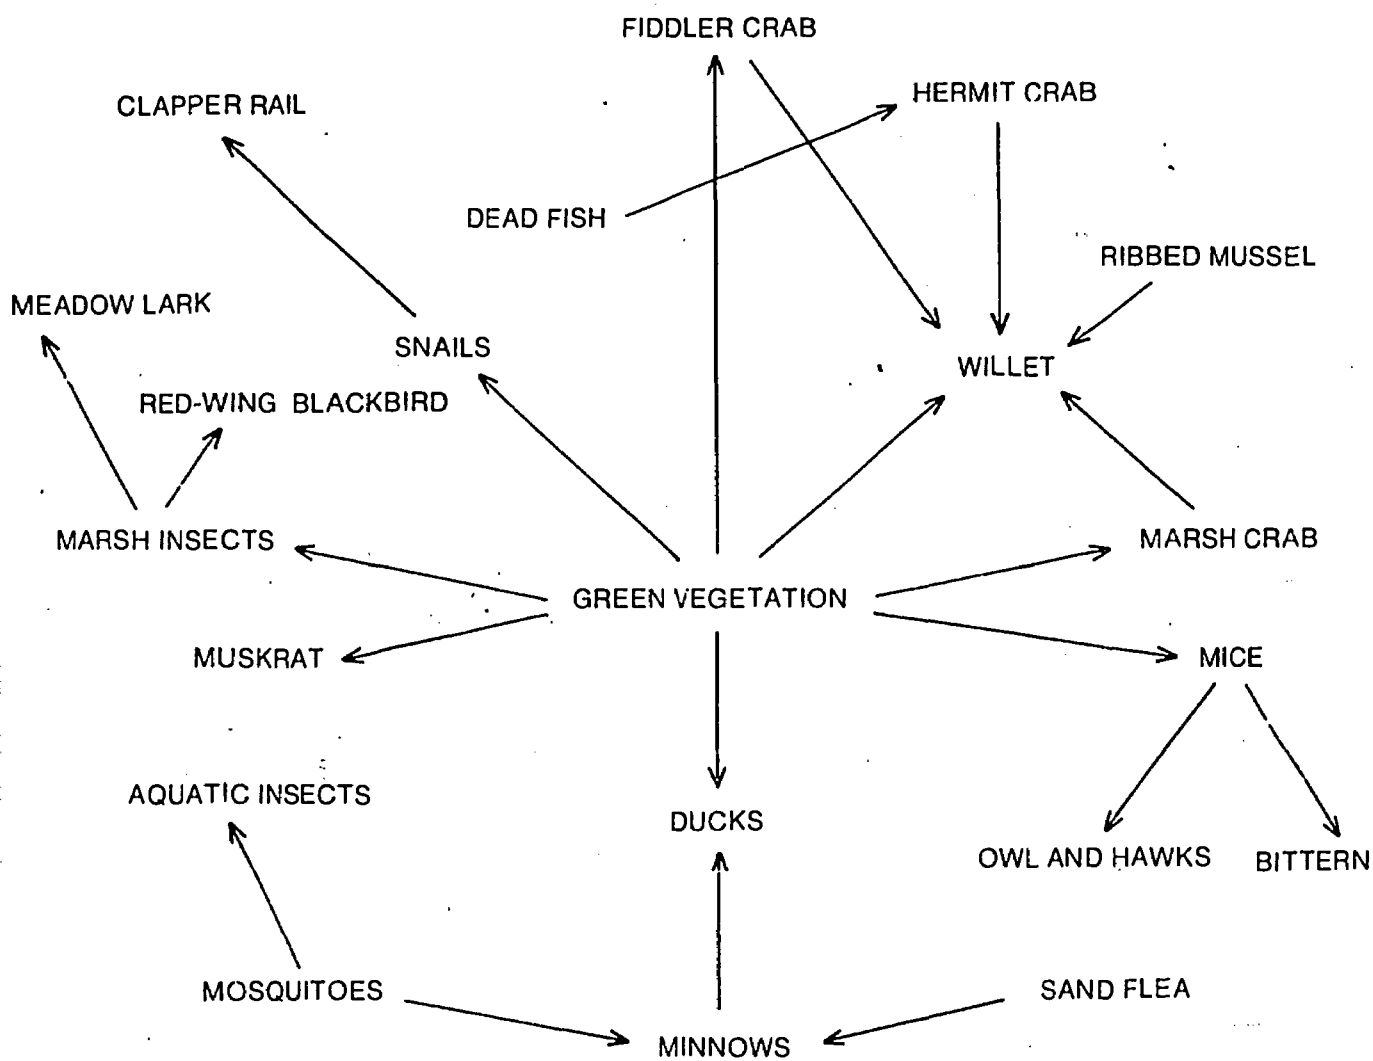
FIDDLER CRAB

HERMIT CRAB

CLAPPER RAIL

DEAD FISH

RIBBED MUSSEL

MEADOW LARK

SNAILS

WILLET

RED-WING BLACKBIRD

MARSH INSECTS

MARSH CRAB

GREEN VEGETATION

MUSKRAT

MICE

AQUATIC INSECTS

DUCKS

OWL AND HAWKS

BITTERN

MOSQUITOES

SAND FLEA

MINNOWS